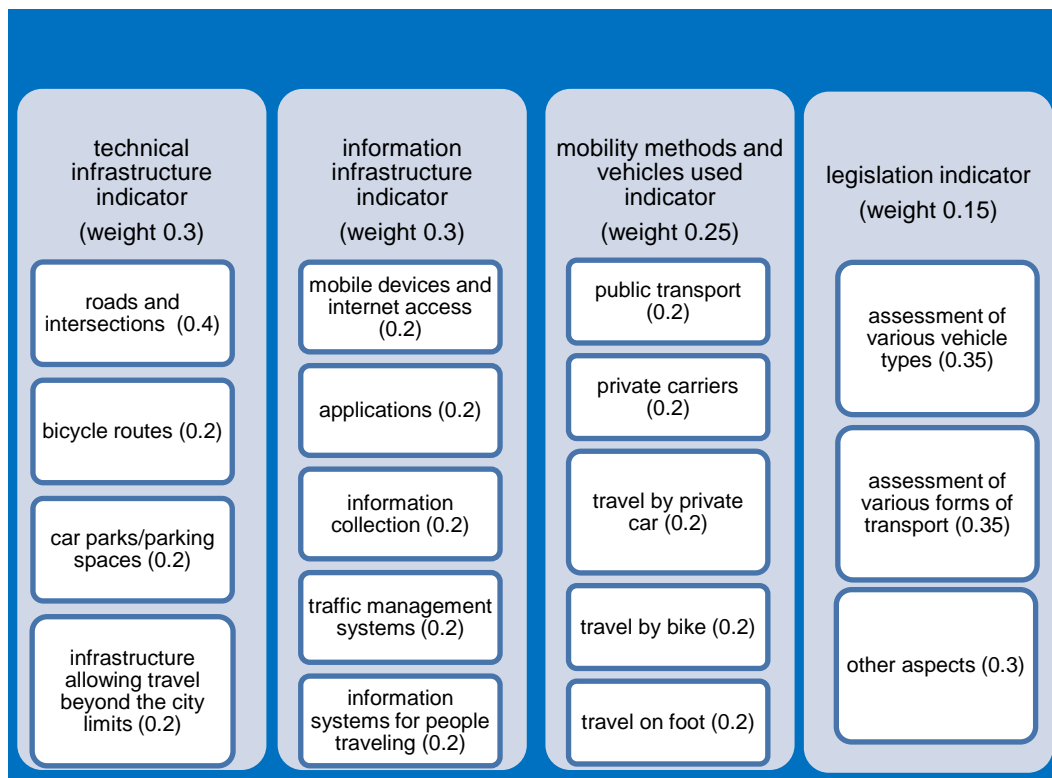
technical infrastructure indicator
(weight 0.3)

roads and intersections (0.4)

bicycle routes (0.2)

car parks/parking spaces (0.2)

infrastructure allowing travel beyond the city limits (0.2)

information infrastructure indicator
(weight 0.3)

mobile devices and internet access (0.2)

applications (0.2)

information collection (0.2)

traffic management systems (0.2)

information systems for people traveling (0.2)

mobility methods and vehicles used indicator
(weight 0.25)

public transport (0.2)

private carriers (0.2)

travel by private car (0.2)

travel by bike (0.2)

travel on foot (0.2)

legislation indicator
(weight 0.15)

assessment of various vehicle types (0.35)

assessment of various forms of transport (0.35)

other aspects (0.3)